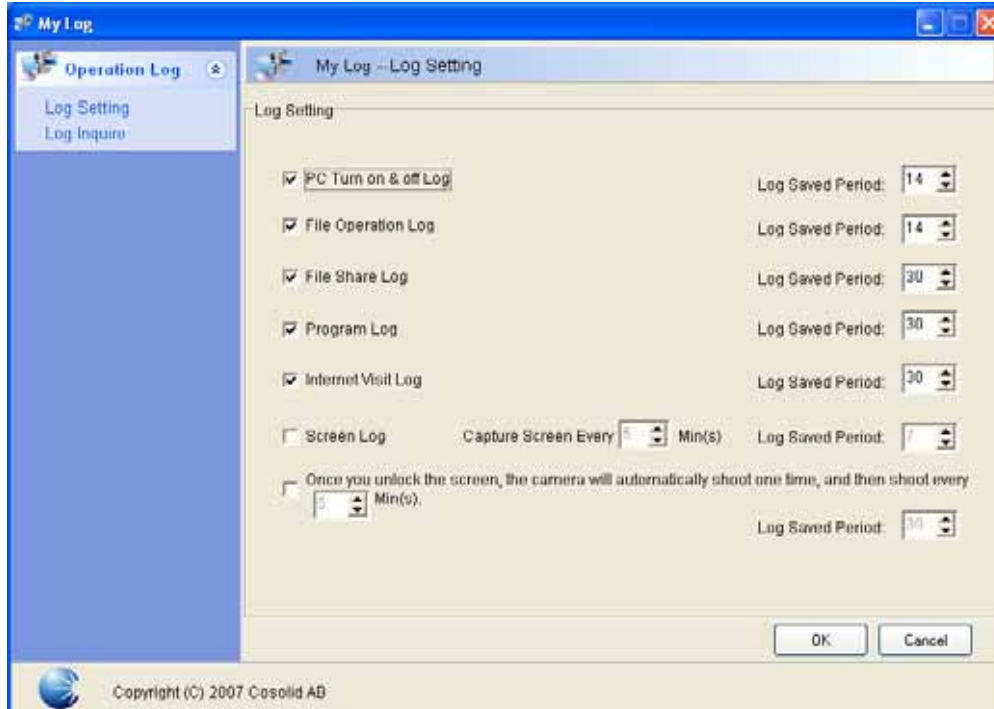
My Log

Operation Log

Log Setting
Log Inquire

My Log -- Log Setting

Log Setting

PC Turn on & off Log
Log Saved Period: 14

File Operation Log
Log Saved Period: 14

File Share Log
Log Saved Period: 30

Program Log
Log Saved Period: 30

Internet Visit Log
Log Saved Period: 30

Screen Log
Capture Screen Every 5 Min(s)
Log Saved Period: 7

Once you unlock the screen, the camera will automatically shoot one time, and then shoot every 5 Min(s).
Log Saved Period: 30

OK
Cancel

Copyright (C) 2007 Cosolid AB